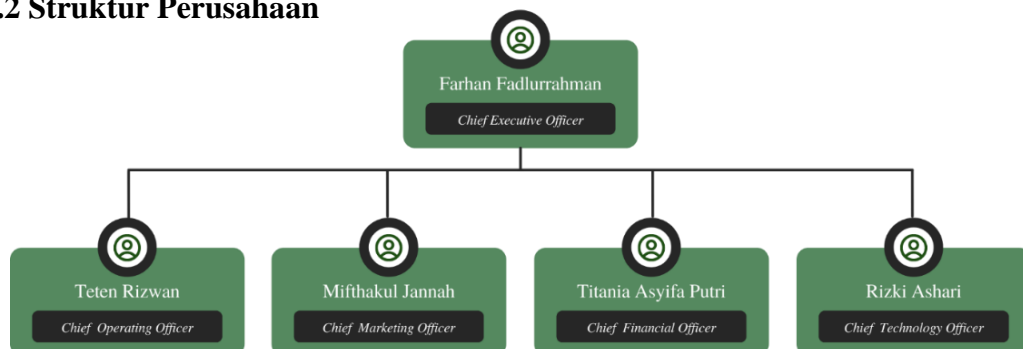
.2 Struktur Perusahaan

Farhan Fadlurrahman
Chief Executive Officer

Teten Rizwan
Chief Operating Officer

Mifthakul Jannah
Chief Marketing Officer

Titania Asyifa Putri
Chief Financial Officer

Rizki Ashari
Chief Technology Officer